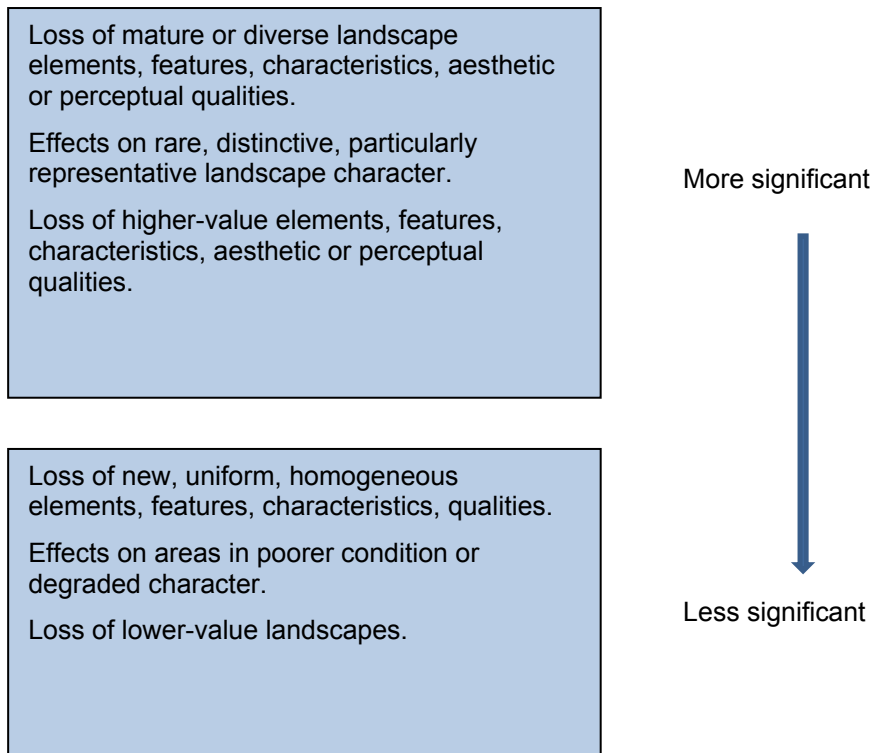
Loss of mature or diverse landscape elements, features, characteristics, aesthetic or perceptual qualities.

Effects on rare, distinctive, particularly representative landscape character.

Loss of higher-value elements, features, characteristics, aesthetic or perceptual qualities.

More significant

Loss of new, uniform, homogeneous elements, features, characteristics, qualities.

Effects on areas in poorer condition or degraded character.

Loss of lower-value landscapes.

Less significant